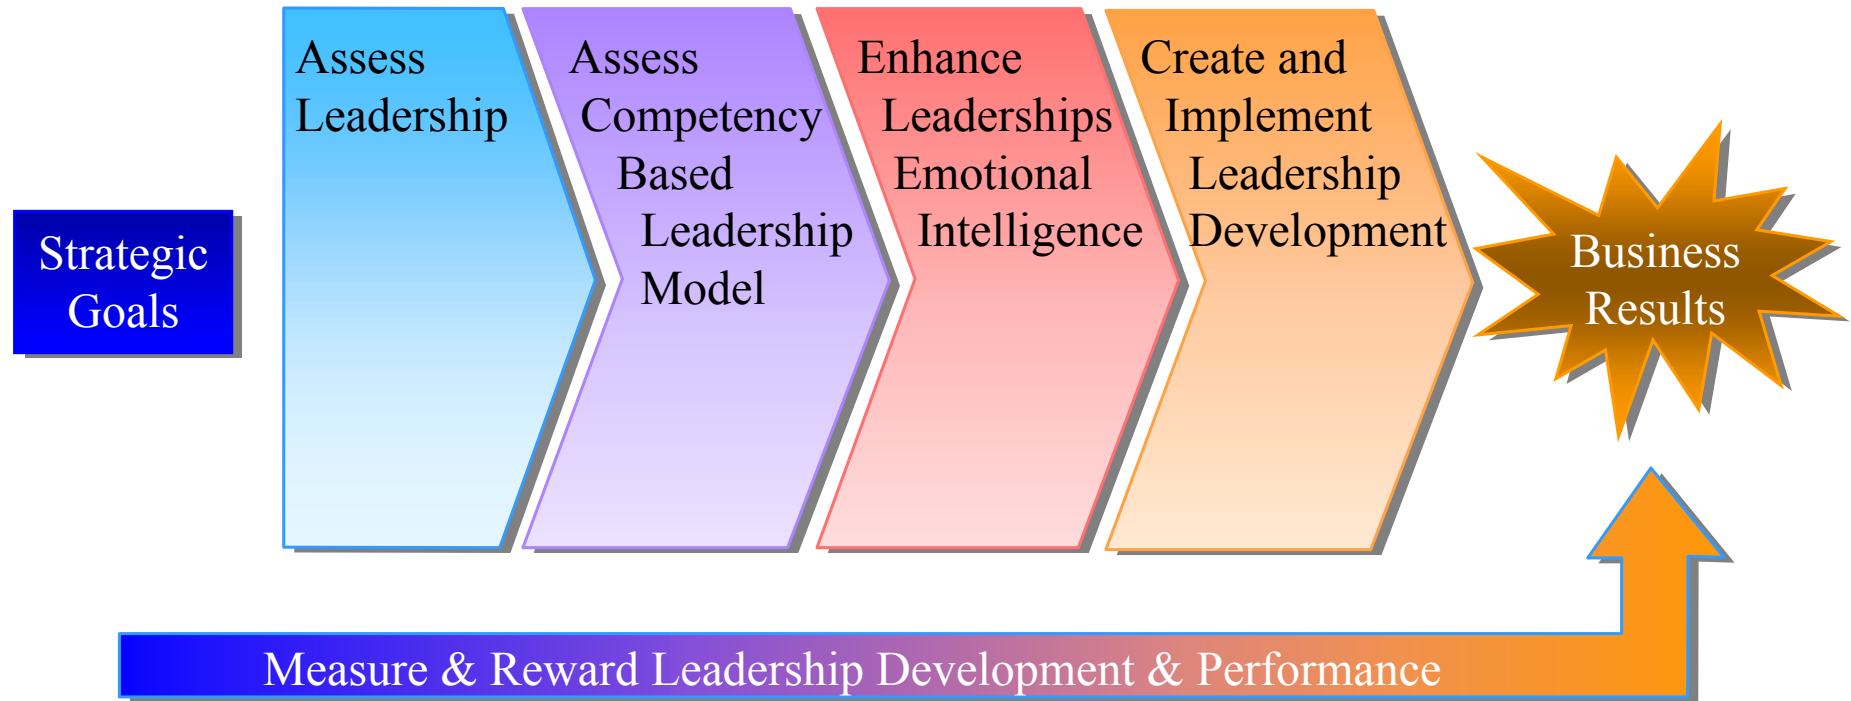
Strategic Goals

Assess Leadership

Assess Competency Based Leadership Model

Enhance Leaderships Emotional Intelligence

Create and Implement Leadership Development

Business Results

Measure & Reward Leadership Development & Performance